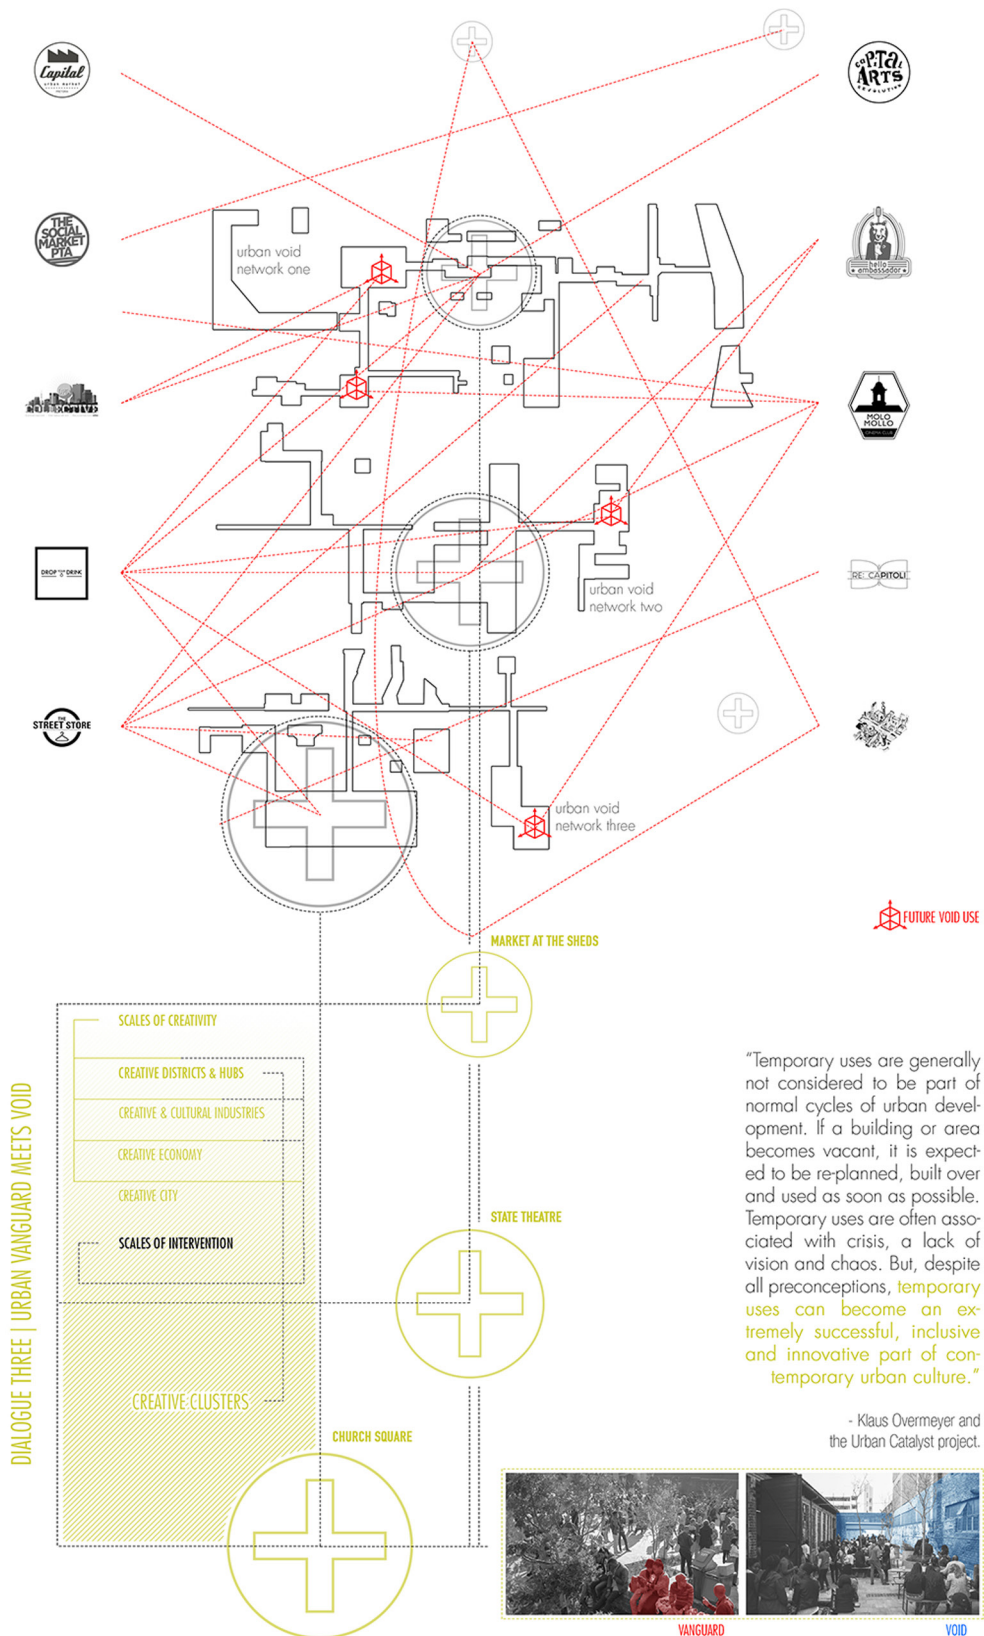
Capital

coPTAl ARTS

THE SOCIAL MARKET PTA

hello ambassador

COLLECTIVE

MOLO MOLLO

DROP DRINK

RE CAPITOLI

THE STREET STORE

urban void network one

urban void network two

urban void network three

FUTURE VOID USE

MARKET AT THE SHEDS

SCALES OF CREATIVITY

CREATIVE DISTRICTS & HUBS

CREATIVE & CULTURAL INDUSTRIES

CREATIVE ECONOMY

CREATIVE CITY

SCALES OF INTERVENTION

STATE THEATRE

CREATIVE CLUSTERS

CHURCH SQUARE

DIALOGUE THREE | URBAN VANGUARD MEETS VOID

"Temporary uses are generally not considered to be part of normal cycles of urban development. If a building or area becomes vacant, it is expected to be re-planned, built over and used as soon as possible. Temporary uses are often associated with crisis, a lack of vision and chaos. But, despite all preconceptions, temporary uses can become an extremely successful, inclusive and innovative part of contemporary urban culture."

- Klaus Overmeyer and the Urban Catalyst project.

VANGUARD

VOID